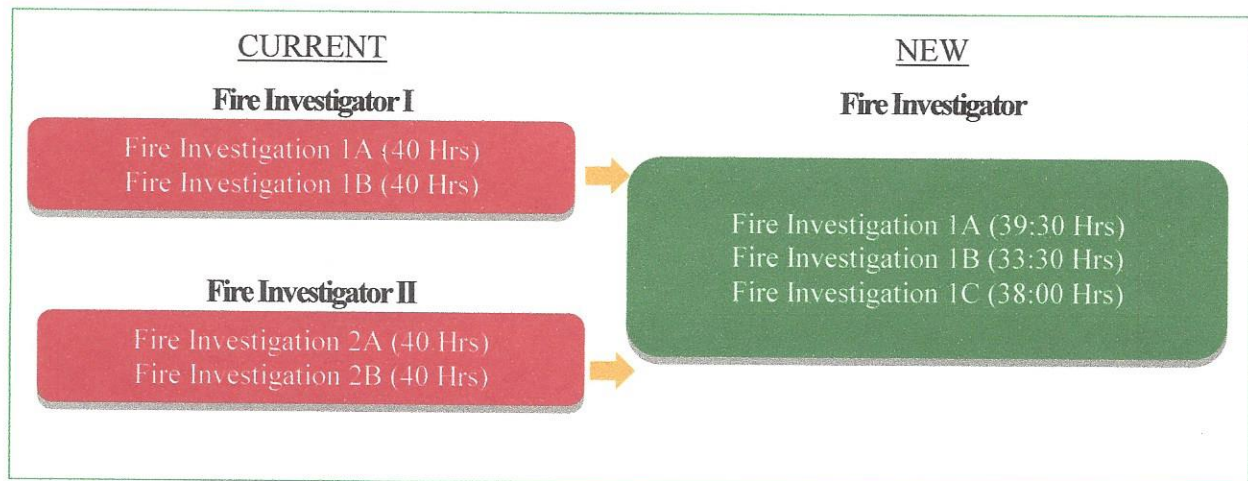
CURRENT

Fire Investigator I

Fire Investigation 1A (40 Hrs)
Fire Investigation 1B (40 Hrs)

Fire Investigator II

Fire Investigation 2A (40 Hrs)
Fire Investigation 2B (40 Hrs)

NEW

Fire Investigator

Fire Investigation 1A (39:30 Hrs)
Fire Investigation 1B (33:30 Hrs)
Fire Investigation 1C (38:00 Hrs)